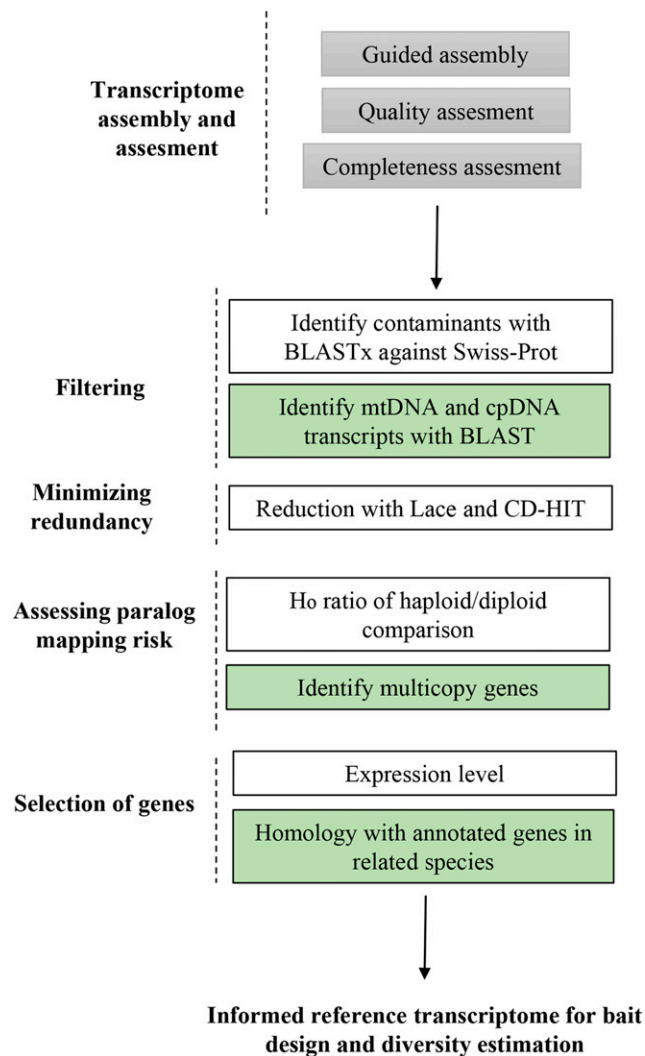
Transcriptome assembly and assesment

Guided assembly

Quality assesment

Completeness assesment

Filtering

Identify contaminants with BLASTx against Swiss-Prot

Identify mtDNA and cpDNA transcripts with BLAST

Minimizing redundancy

Reduction with Lace and CD-HIT

Assessing paralog mapping risk

$H_O$ ratio of haploid/diploid comparison

Identify multicopy genes

Selection of genes

Expression level

Homology with annotated genes in related species

Informed reference transcriptome for bait design and diversity estimation